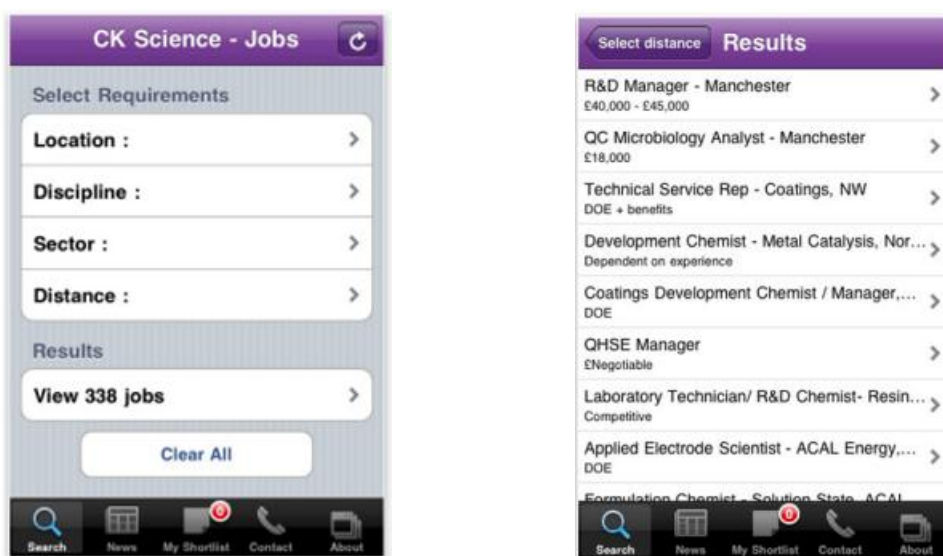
CK Science - Jobs

Select Requirements

Location :

Discipline :

Sector :

Distance :

Results

View 338 jobs

Clear All

Search News 0 My Shortlist Contact About

Select distance Results

R&D Manager - Manchester
£40,000 - £45,000

QC Microbiology Analyst - Manchester
£18,000

Technical Service Rep - Coatings, NW
DOE + benefits

Development Chemist - Metal Catalysis, Nor...
Dependent on experience

Coatings Development Chemist / Manager,...
DOE

QHSE Manager
£Negotiable

Laboratory Technician/ R&D Chemist- Resin...
Competitive

Applied Electrode Scientist - ACAL Energy,...
DOE

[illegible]

Search News 0 My Shortlist Contact About